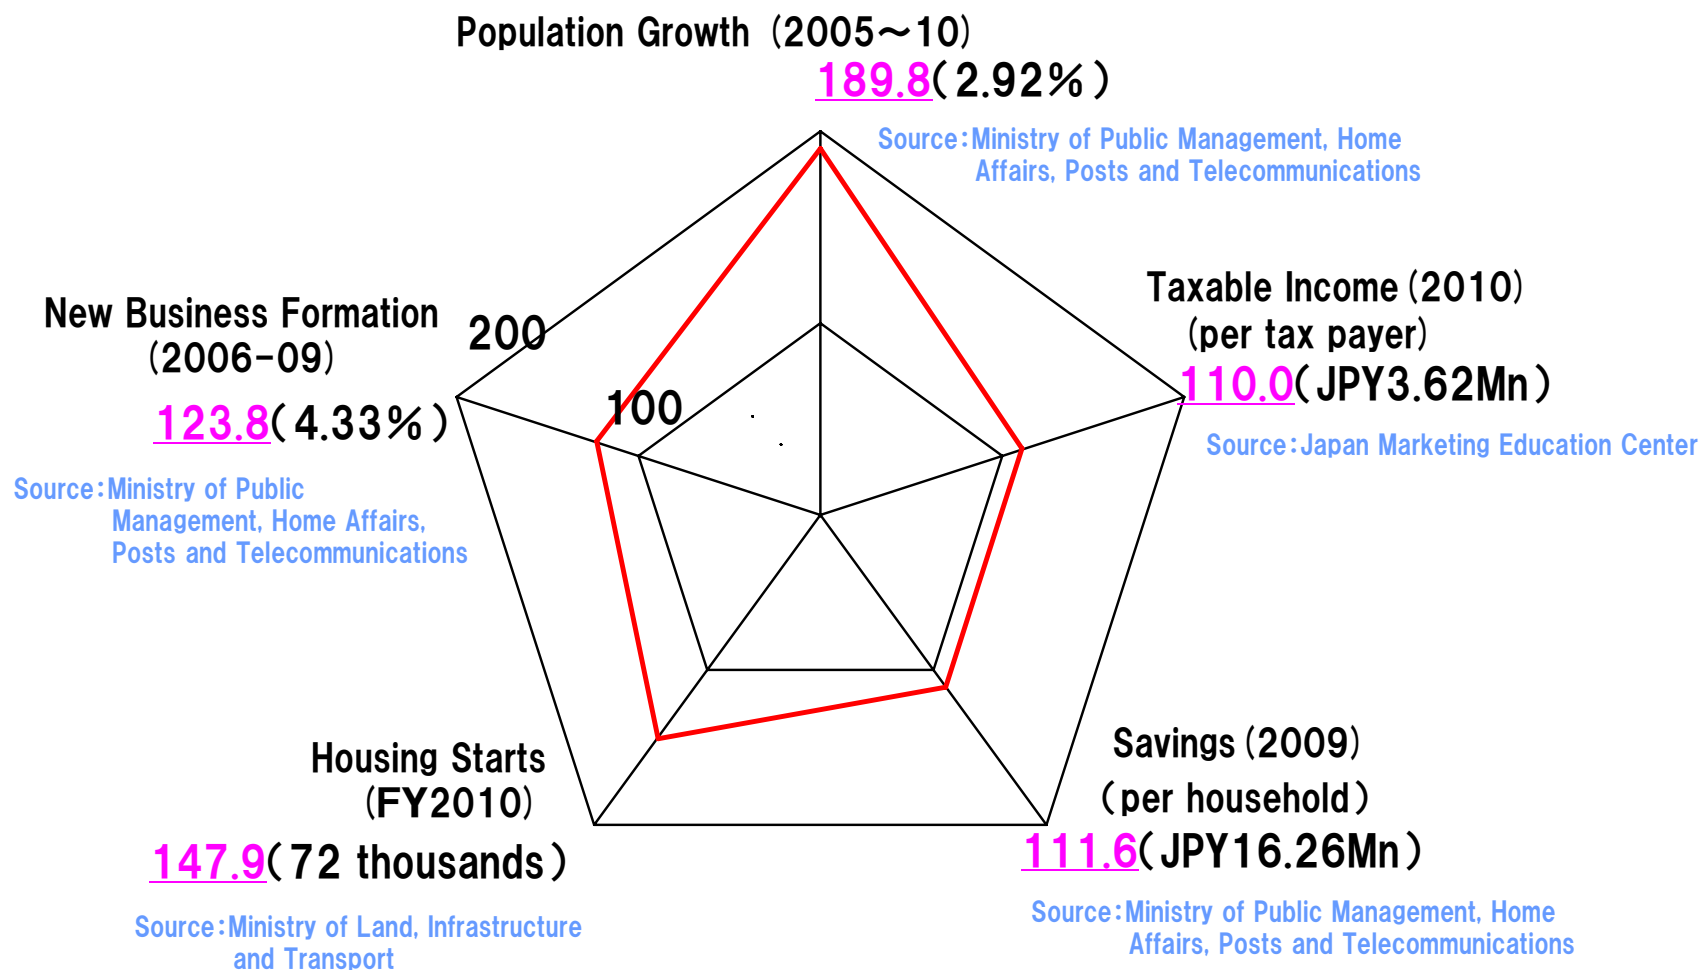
Population Growth (2005～10)
189.8(2.92%)
Source:Ministry of Public Management, Home Affairs, Posts and Telecommunications

New Business Formation (2006-09)
123.8(4.33%)
Source:Ministry of Public Management, Home Affairs, Posts and Telecommunications

200

100

Taxable Income (2010) (per tax payer)
110.0(JPY3.62Mn)
Source:Japan Marketing Education Center

Housing Starts (FY2010)
147.9(72 thousands)
Source:Ministry of Land, Infrastructure and Transport

Savings (2009) (per household)
111.6(JPY16.26Mn)
Source:Ministry of Public Management, Home Affairs, Posts and Telecommunications